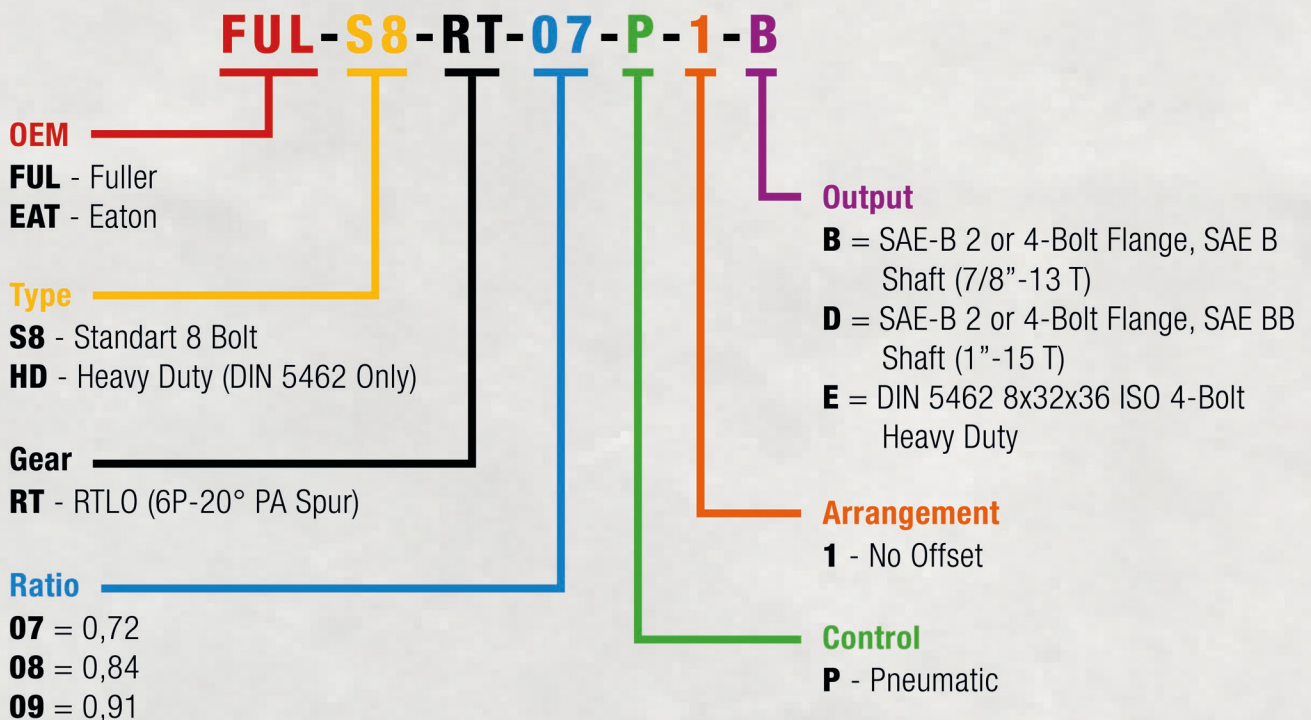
FUL-S8-RT-07-P-1-B

OEM
FUL - Fuller
EAT - Eaton

Type
S8 - Standart 8 Bolt
HD - Heavy Duty (DIN 5462 Only)

Gear
RT - RTLO (6P-20° PA Spur)

Ratio
07 = 0,72
08 = 0,84
09 = 0,91

Output
B = SAE-B 2 or 4-Bolt Flange, SAE B Shaft (7/8”-13 T)
D = SAE-B 2 or 4-Bolt Flange, SAE BB Shaft (1”-15 T)
E = DIN 5462 8x32x36 ISO 4-Bolt Heavy Duty

Arrangement
1 - No Offset

Control
P - Pneumatic